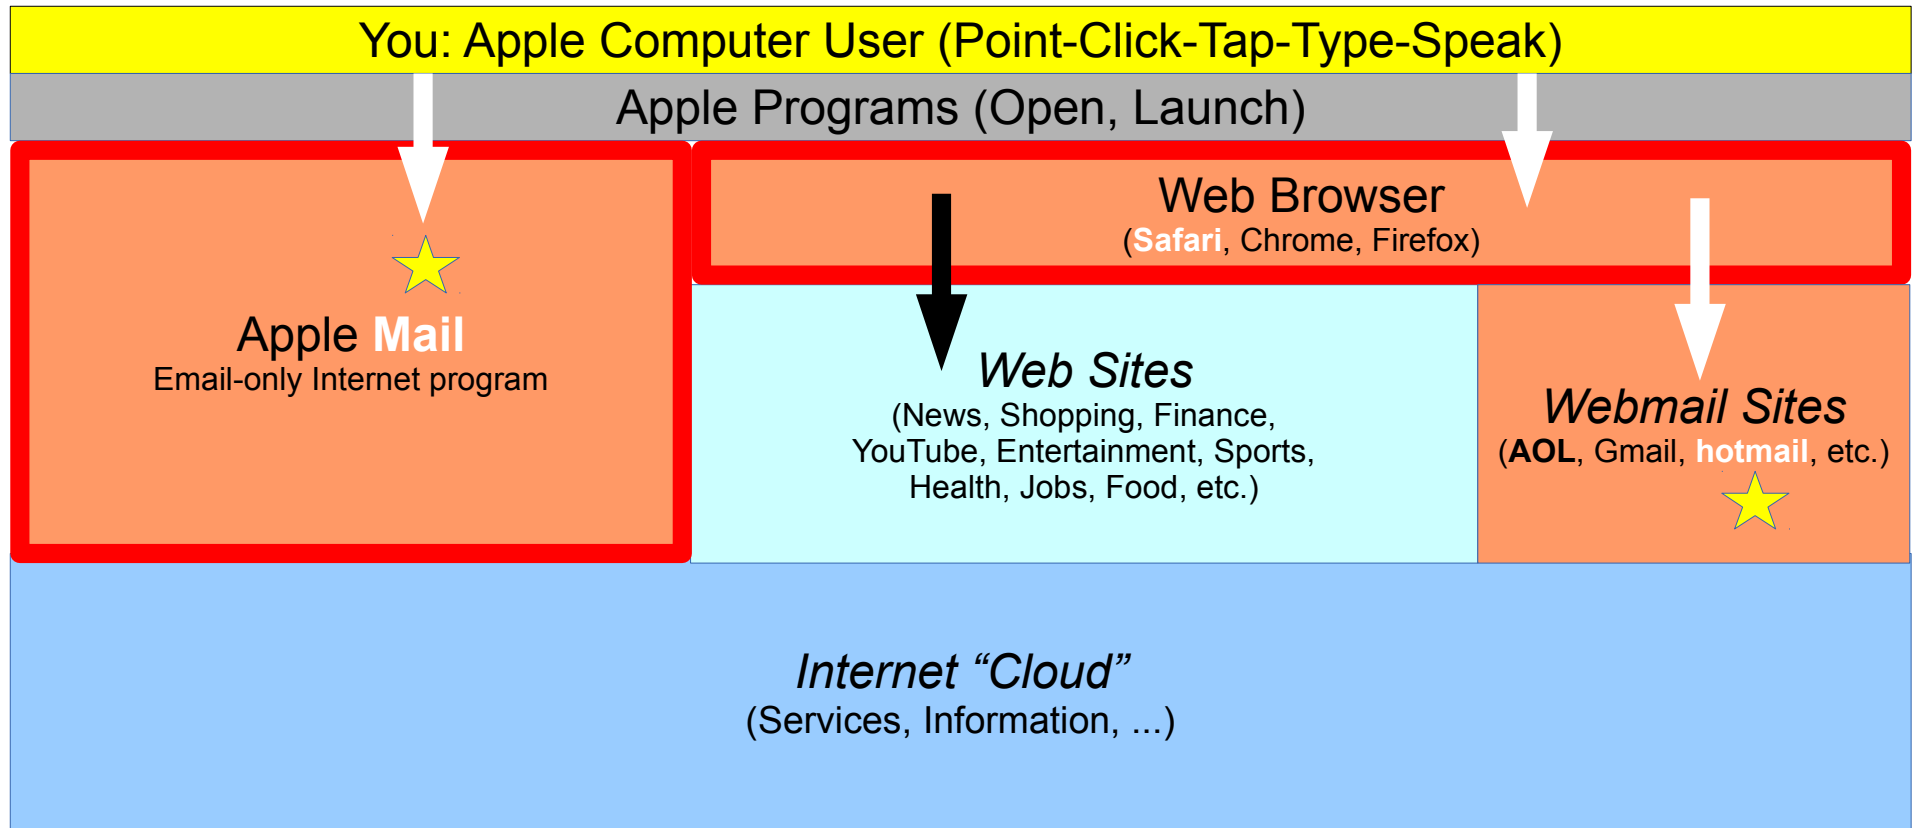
You: Apple Computer User (Point-Click-Tap-Type-Speak)

Apple Programs (Open, Launch)

Apple Mail
Email-only Internet program

Web Browser
(Safari, Chrome, Firefox)

Web Sites
(News, Shopping, Finance, YouTube, Entertainment, Sports, Health, Jobs, Food, etc.)

Webmail Sites
(AOL, Gmail, hotmail, etc.)

Internet “Cloud”
(Services, Information, ...)